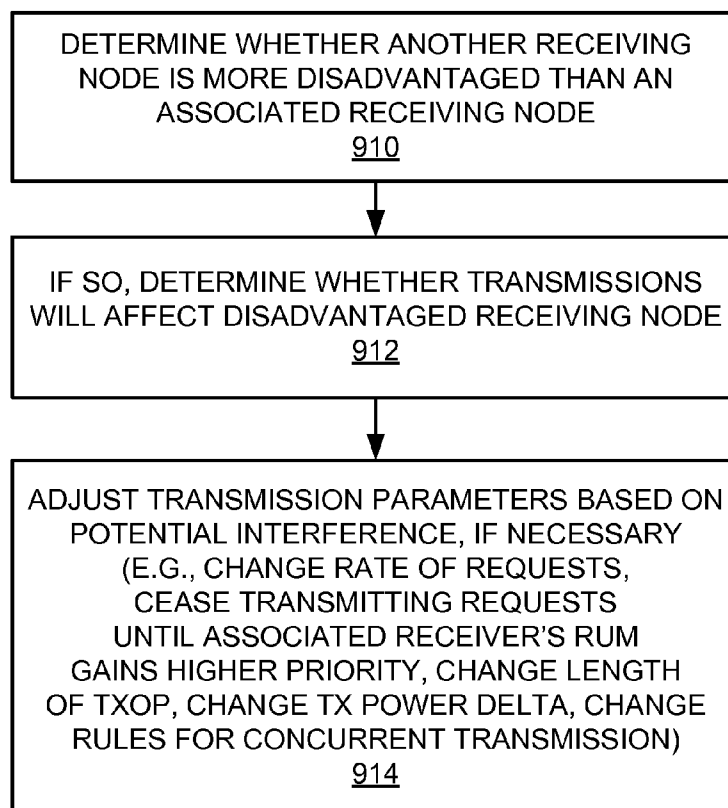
DETERMINE WHETHER ANOTHER RECEIVING NODE IS MORE DISADVANTAGED THAN AN ASSOCIATED RECEIVING NODE
910

IF SO, DETERMINE WHETHER TRANSMISSIONS WILL AFFECT DISADVANTAGED RECEIVING NODE
912

ADJUST TRANSMISSION PARAMETERS BASED ON POTENTIAL INTERFERENCE, IF NECESSARY (E.G., CHANGE RATE OF REQUESTS, CEASE TRANSMITTING REQUESTS UNTIL ASSOCIATED RECEIVER'S RUM GAINS HIGHER PRIORITY, CHANGE LENGTH OF TXOP, CHANGE TX POWER DELTA, CHANGE RULES FOR CONCURRENT TRANSMISSION)
914